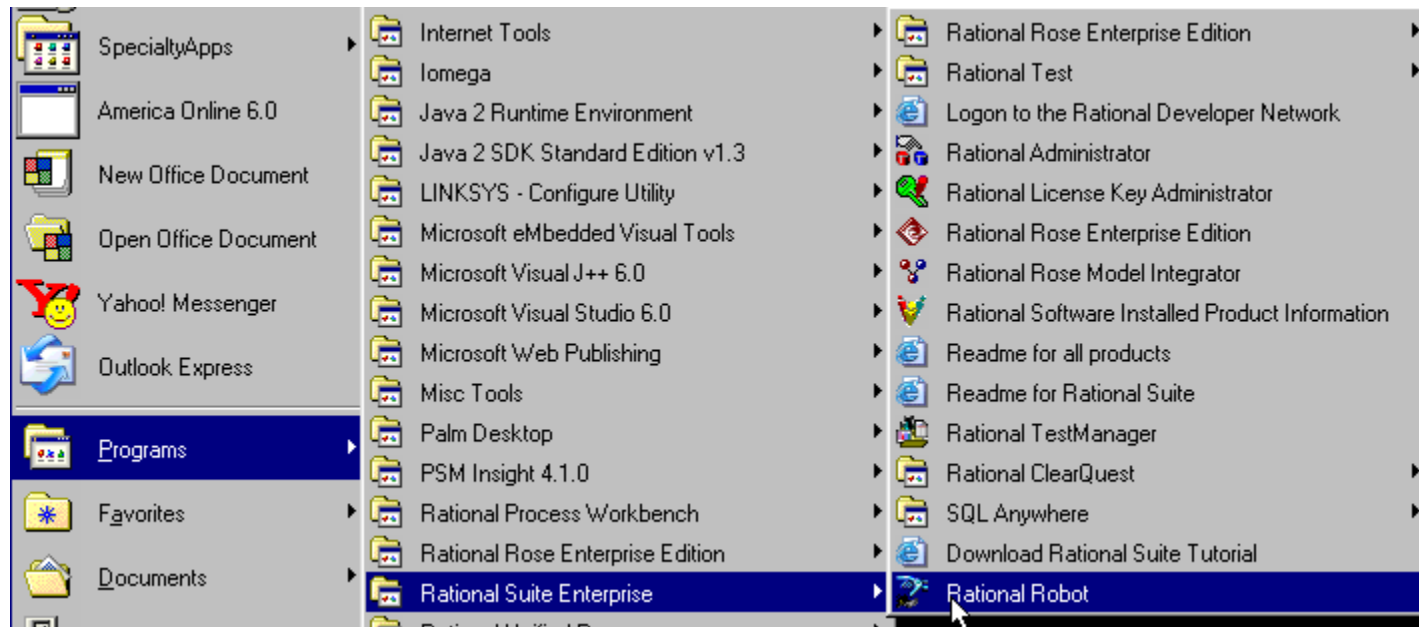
SpecialtyApps
America Online 6.0
New Office Document
Open Office Document
Yahoo! Messenger
Outlook Express
Programs
Favorites
Documents

Internet Tools
Iomega
Java 2 Runtime Environment
Java 2 SDK Standard Edition v1.3
LINKSYS - Configure Utility
Microsoft eMbedded Visual Tools
Microsoft Visual J++ 6.0
Microsoft Visual Studio 6.0
Microsoft Web Publishing
Misc Tools
Palm Desktop
PSM Insight 4.1.0
Rational Process Workbench
Rational Rose Enterprise Edition
Rational Suite Enterprise
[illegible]

Rational Rose Enterprise Edition
Rational Test
Logon to the Rational Developer Network
Rational Administrator
Rational License Key Administrator
Rational Rose Enterprise Edition
Rational Rose Model Integrator
Rational Software Installed Product Information
Readme for all products
Readme for Rational Suite
Rational TestManager
Rational ClearQuest
SQL Anywhere
Download Rational Suite Tutorial
Rational Robot